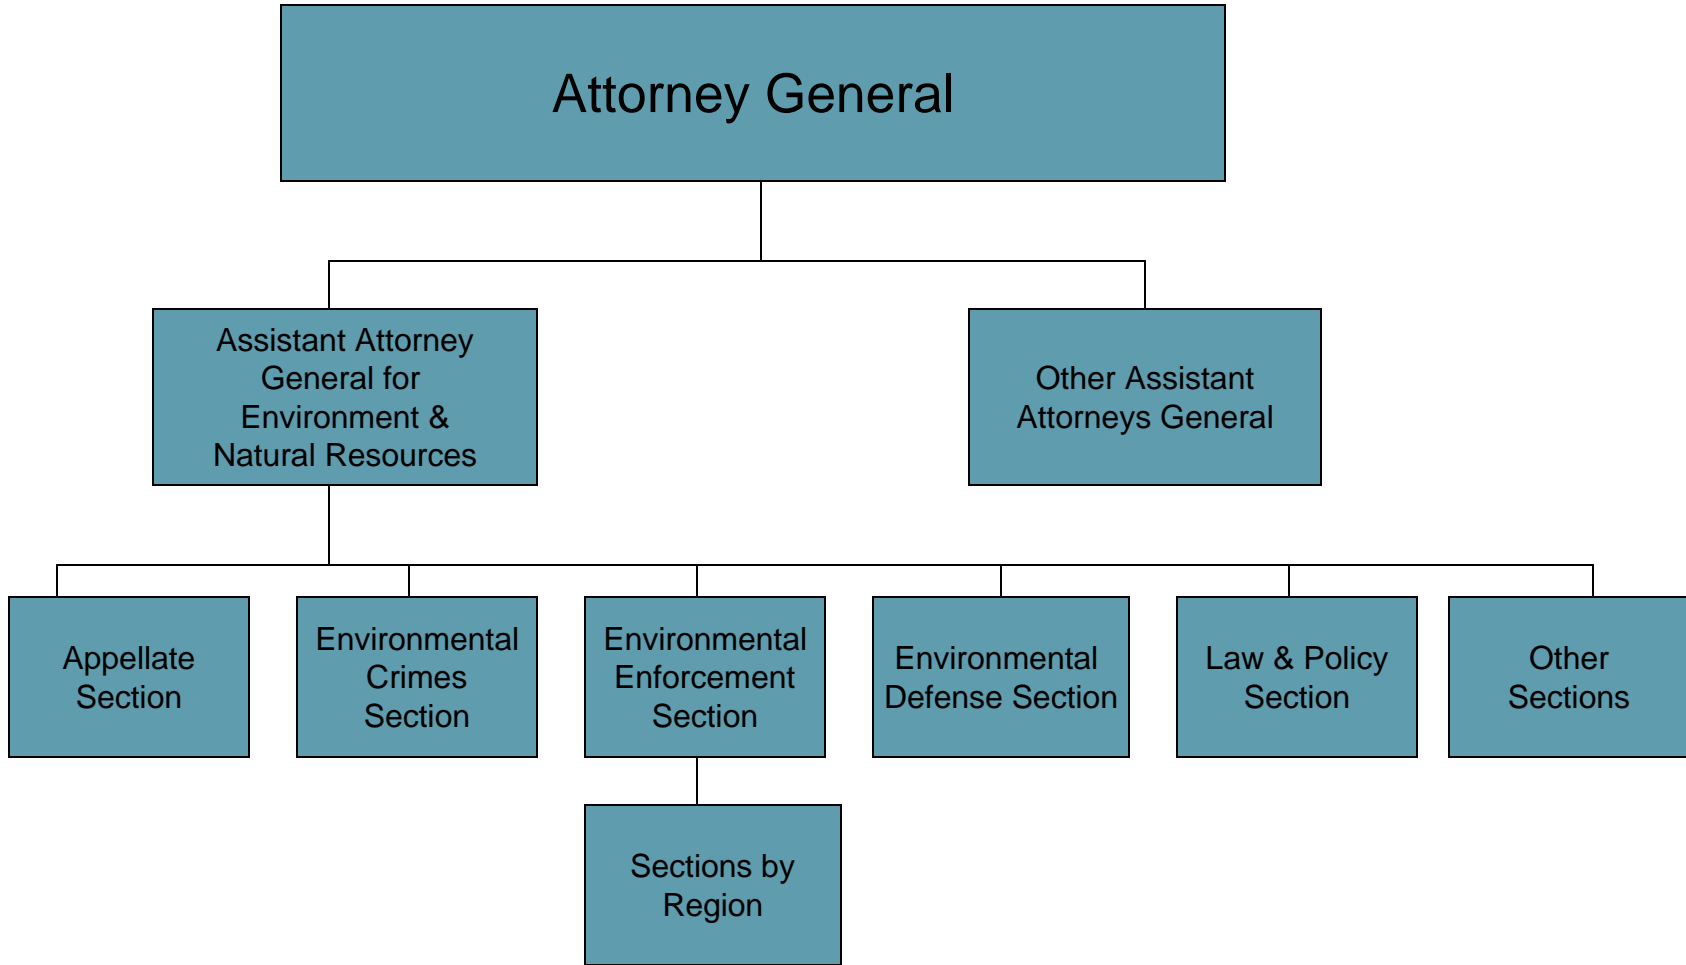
Attorney General

Assistant Attorney General for Environment & Natural Resources

Other Assistant Attorneys General

Appellate Section

Environmental Crimes Section

Environmental Enforcement Section

Environmental Defense Section

Law & Policy Section

Other Sections

Sections by Region